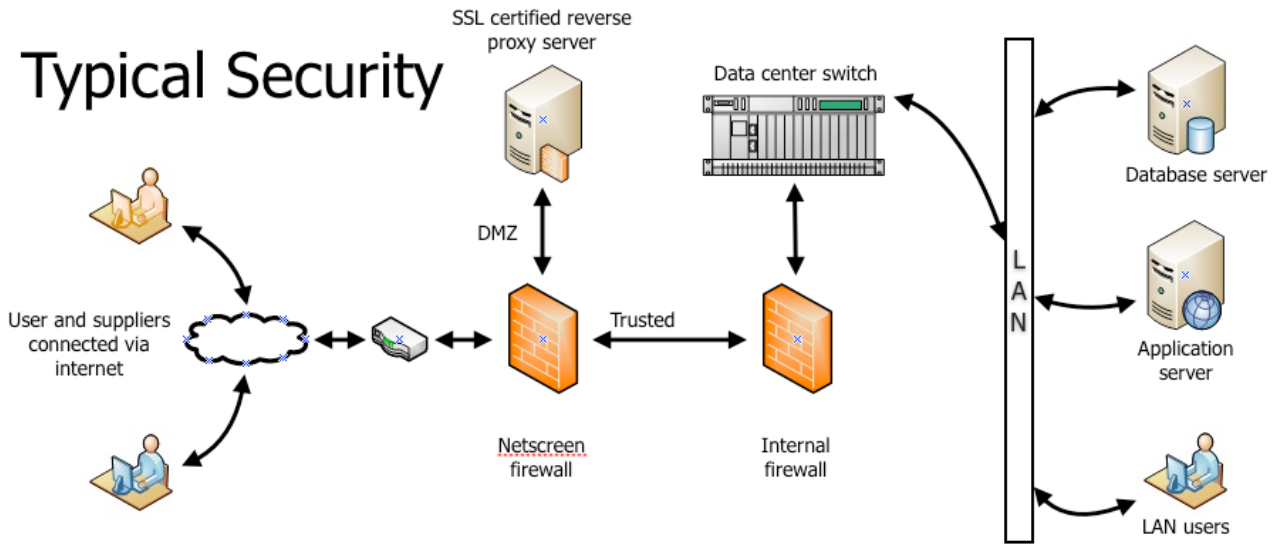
Typical Security

SSL certified reverse proxy server

Data center switch

Database server

DMZ

L A N

User and suppliers connected via internet

Trusted

Application server

Netscreen firewall

Internal firewall

LAN users